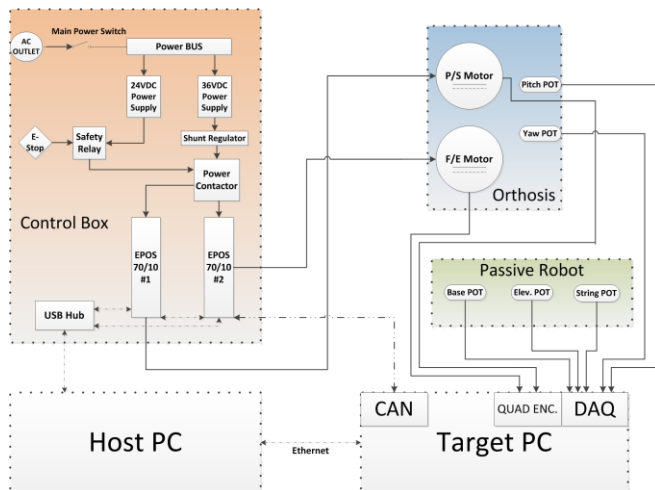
AC OUTLET

Main Power Switch

Power BUS

24VDC Power Supply

36VDC Power Supply

E-Stop

Safety Relay

Shunt Regulator

Power Contactor

Control Box

EPOS 70/10 #1

EPOS 70/10 #2

USB Hub

P/S Motor

Pitch POT

Yaw POT

F/E Motor

Orthosis

Passive Robot

Base POT

Elev. POT

String POT

CAN

QUAD ENC.

DAQ

Host PC

Ethernet

Target PC